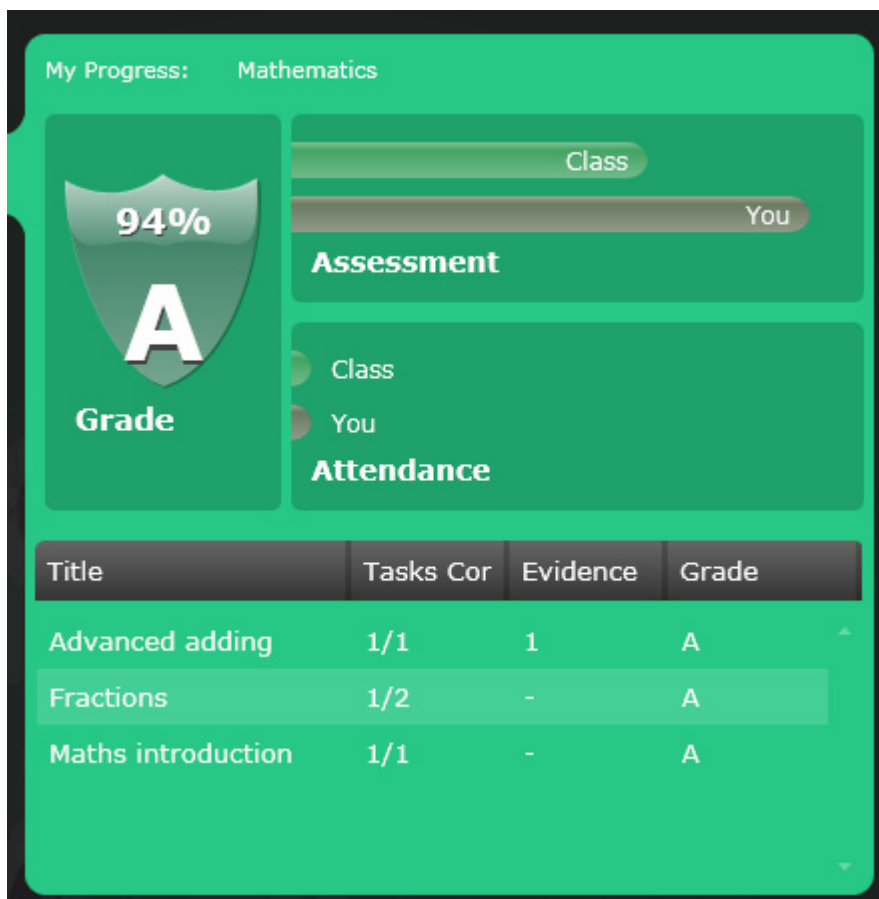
My Progress: Mathematics

94%

A

Grade

Class

You

Assessment

Class

You

Attendance

| Title | Tasks Cor | Evidence | Grade |
|---|---|---|---|
| Advanced adding | 1/1 | 1 | A |
| Fractions | 1/2 | - | A |
| Maths introduction | 1/1 | - | A |